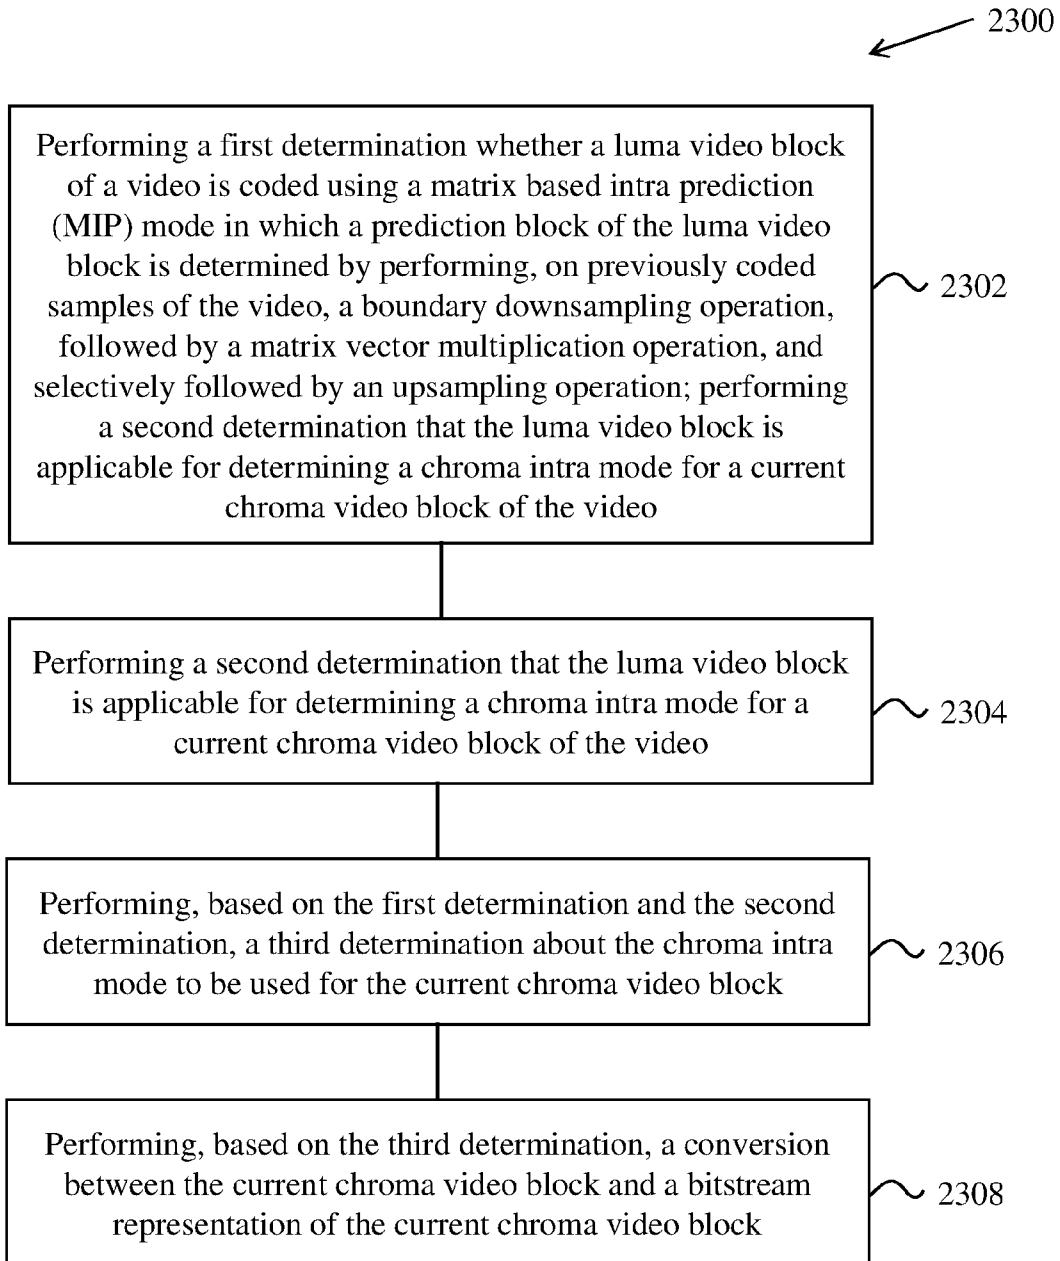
2300

Performing a first determination whether a luma video block of a video is coded using a matrix based intra prediction (MIP) mode in which a prediction block of the luma video block is determined by performing, on previously coded samples of the video, a boundary downsampling operation, followed by a matrix vector multiplication operation, and selectively followed by an upsampling operation; performing a second determination that the luma video block is applicable for determining a chroma intra mode for a current chroma video block of the video

2302

Performing a second determination that the luma video block is applicable for determining a chroma intra mode for a current chroma video block of the video

2304

Performing, based on the first determination and the second determination, a third determination about the chroma intra mode to be used for the current chroma video block

2306

Performing, based on the third determination, a conversion between the current chroma video block and a bitstream representation of the current chroma video block

2308